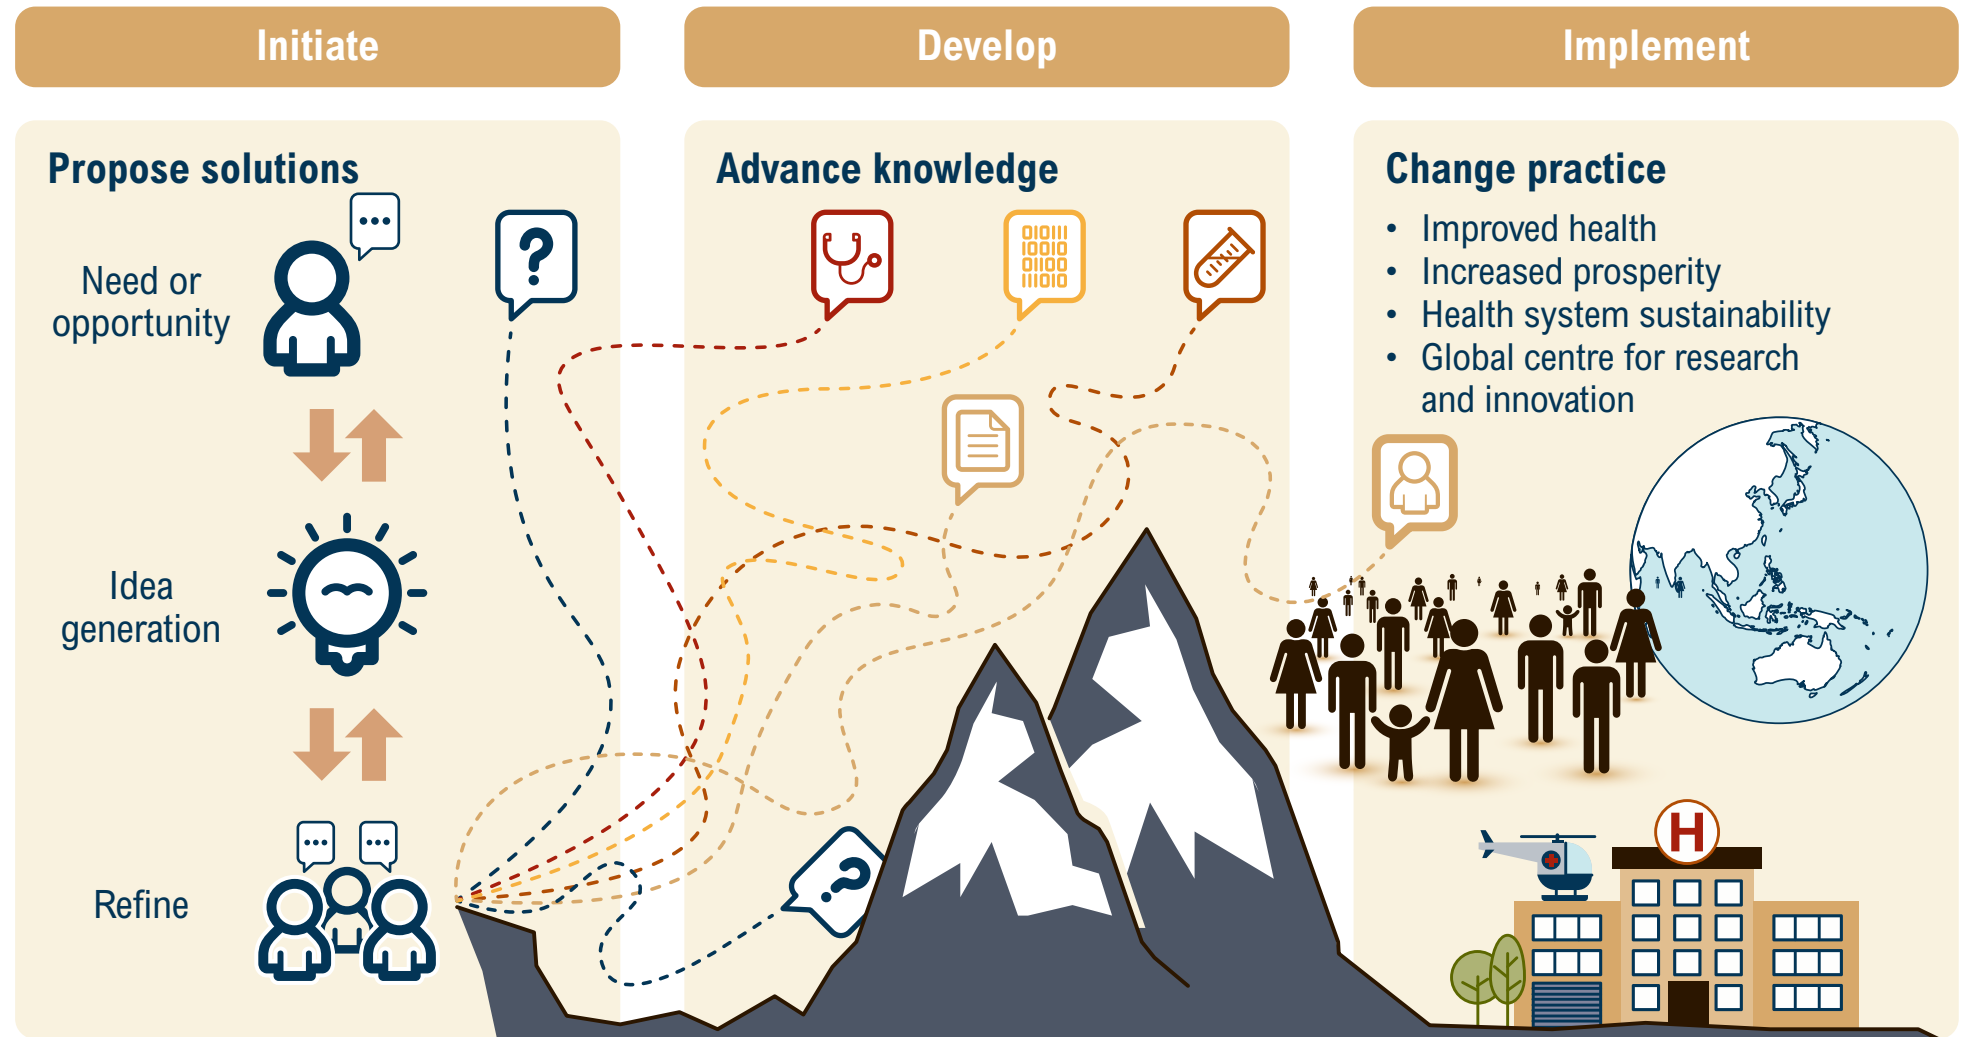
Initiate

Develop

Implement

Propose solutions

Need or opportunity

Idea generation

Refine

Advance knowledge

Change practice

- Improved health
- Increased prosperity
- Health system sustainability
- Global centre for research and innovation

H